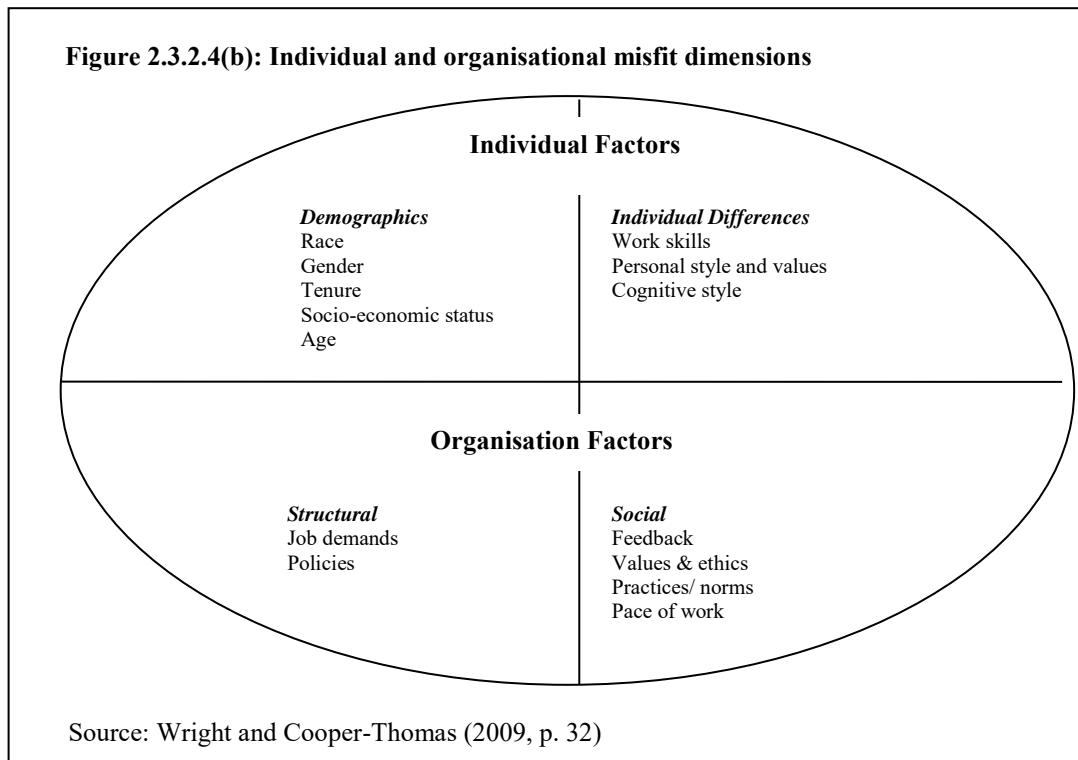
Figure 2.3.2.4(b): Individual and organisational misfit dimensions

Individual Factors

Demographics
Race
Gender
Tenure
Socio-economic status
Age

Individual Differences
Work skills
Personal style and values
Cognitive style

Organisation Factors

Structural
Job demands
Policies

Social
Feedback
Values & ethics
Practices/ norms
Pace of work

Source: Wright and Cooper-Thomas (2009, p. 32)